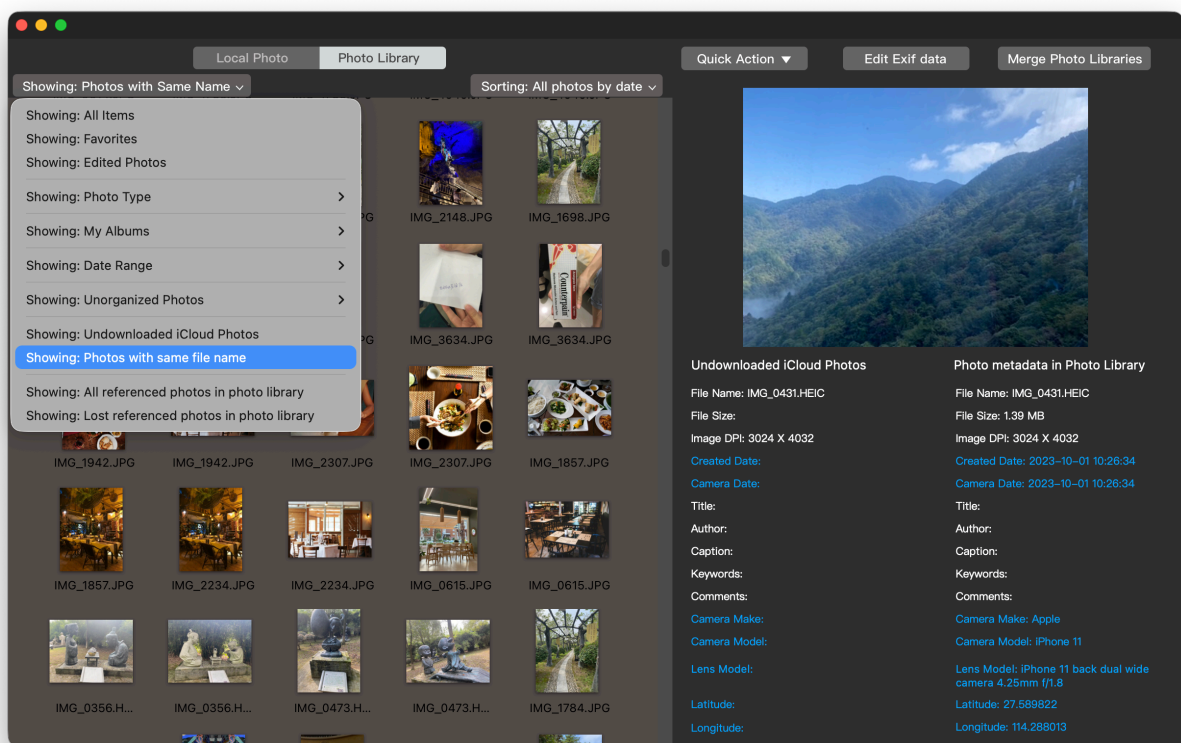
Local Photo Photo Library

Showing: Photos with Same Name

Sorting: All photos by date

Quick Action ▼

Edit Exif data

Merge Photo Libraries

Showing: All Items
Showing: Favorites
Showing: Edited Photos
Showing: Photo Type
Showing: My Albums
Showing: Date Range
Showing: Unorganized Photos
Showing: Undownloaded iCloud Photos
Showing: Photos with same file name
Showing: All referenced photos in photo library
Showing: Lost referenced photos in photo library

IMG_2148.JPG IMG_1698.JPG
IMG_3634.JPG IMG_3634.JPG
IMG_1942.JPG IMG_1942.JPG IMG_2307.JPG IMG_2307.JPG IMG_1857.JPG
IMG_1857.JPG IMG_2234.JPG IMG_2234.JPG IMG_0615.JPG IMG_0615.JPG
IMG_0356.H... IMG_0356.H... IMG_0473.H... IMG_0473.H... IMG_1784.JPG

Undownloaded iCloud Photos
File Name: IMG_0431.HEIC
File Size:
Image DPI: 3024 X 4032
Created Date:
Camera Date:
Title:
Author:
Caption:
Keywords:
Comments:
Camera Make:
Camera Model:
Lens Model:
Latitude:
Longitude:

Photo metadata in Photo Library
File Name: IMG_0431.HEIC
File Size: 1.39 MB
Image DPI: 3024 X 4032
Created Date: 2023-10-01 10:26:34
Camera Date: 2023-10-01 10:26:34
Title:
Author:
Caption:
Keywords:
Comments:
Camera Make: Apple
Camera Model: iPhone 11
Lens Model: iPhone 11 back dual wide camera 4.25mm f/1.8
Latitude: 27.589822
Longitude: 114.288013